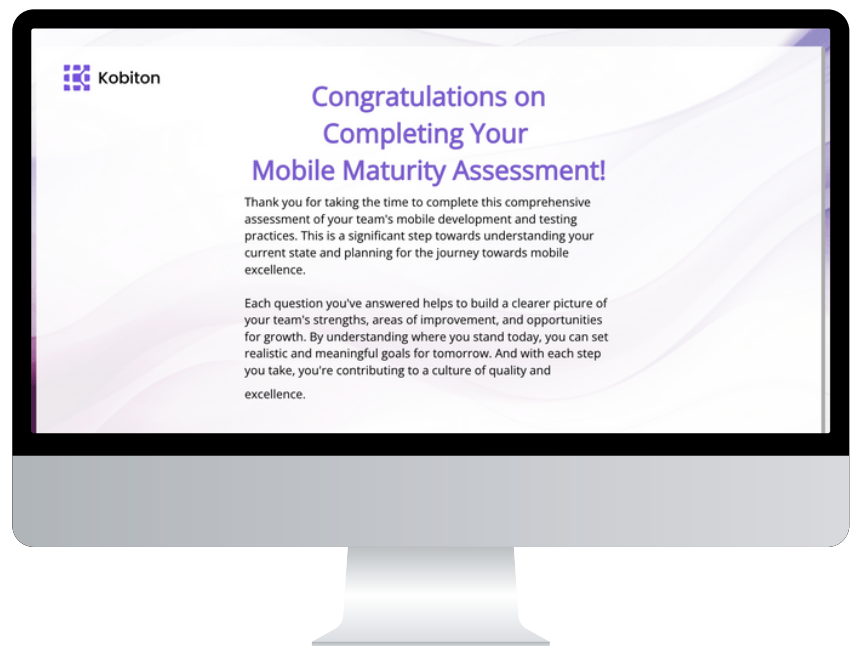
Kobiton

Congratulations on Completing Your Mobile Maturity Assessment!

Thank you for taking the time to complete this comprehensive assessment of your team's mobile development and testing practices. This is a significant step towards understanding your current state and planning for the journey towards mobile excellence.

Each question you've answered helps to build a clearer picture of your team's strengths, areas of improvement, and opportunities for growth. By understanding where you stand today, you can set realistic and meaningful goals for tomorrow. And with each step you take, you're contributing to a culture of quality and excellence.